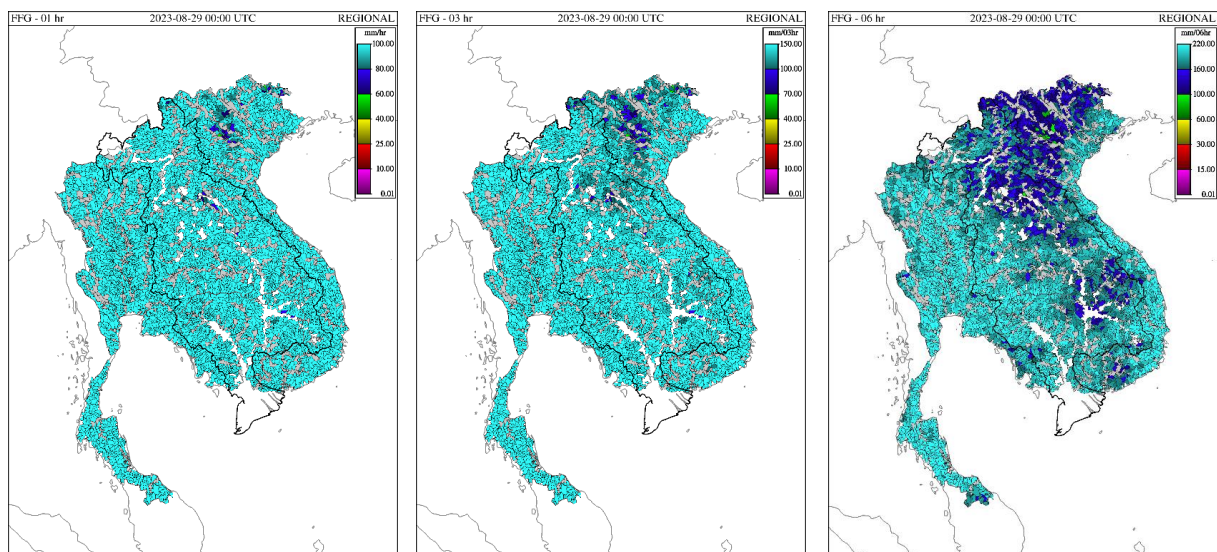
FFG - 01 hr
2023-08-29 00:00 UTC
REGIONAL
mm/hr
100.00
80.00
60.00
40.00
25.00
10.00
0.01

FFG - 03 hr
2023-08-29 00:00 UTC
REGIONAL
mm/03hr
150.00
100.00
70.00
40.00
25.00
10.00
0.01

FFG - 06 hr
2023-08-29 00:00 UTC
REGIONAL
mm/06hr
220.00
160.00
100.00
60.00
30.00
15.00
0.01